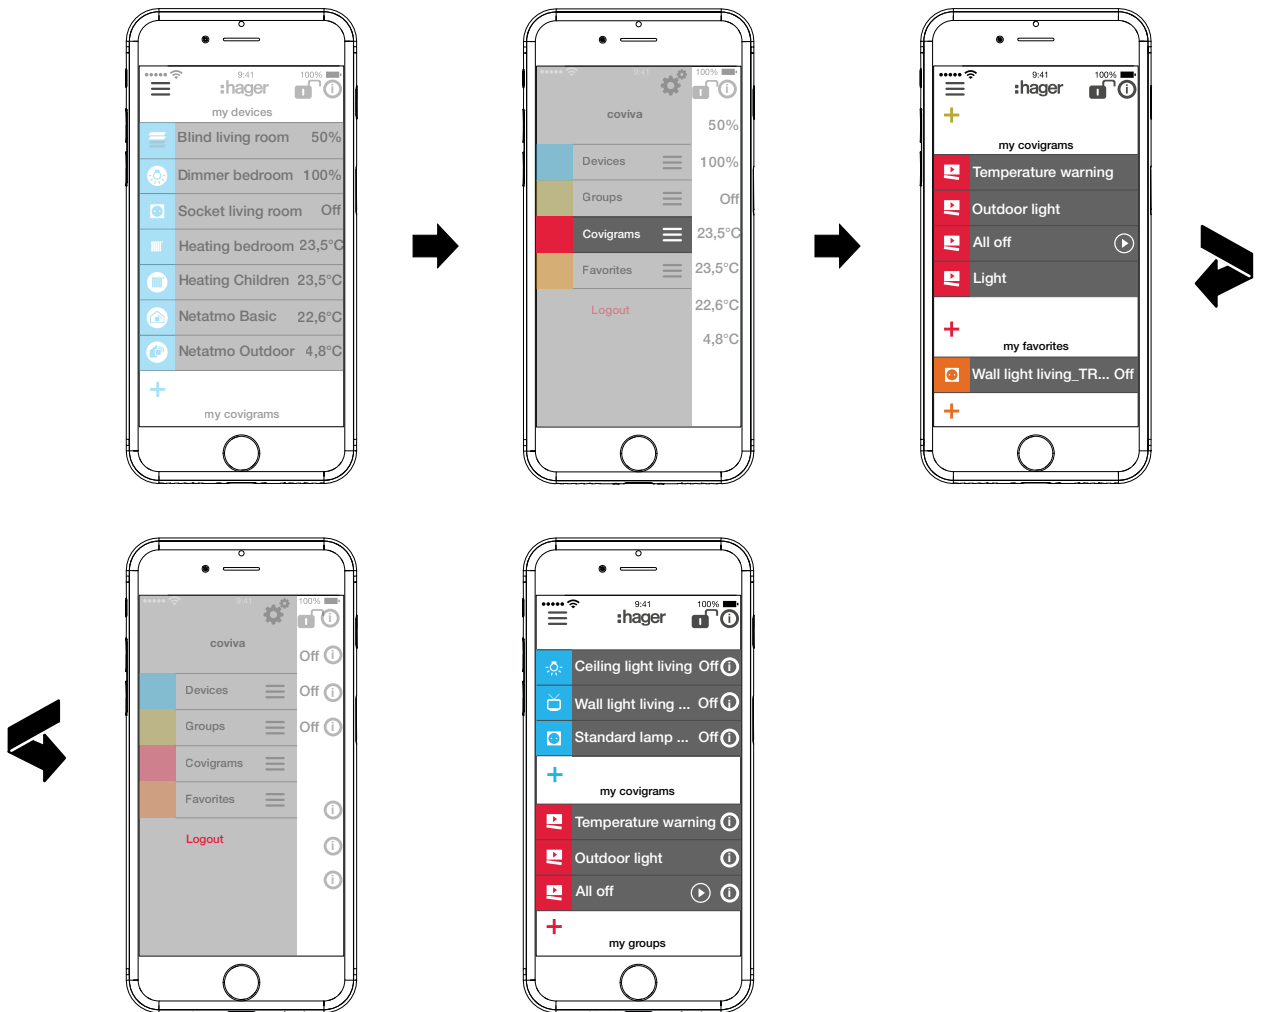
9:41
100%
:hager
my devices
Blind living room 50%
Dimmer bedroom 100%
Socket living room Off
Heating bedroom 23,5°C
Heating Children 23,5°C
Netatmo Basic 22,6°C
Netatmo Outdoor 4,8°C
+
my covigrams

9:41
100%
coviva
50%
Devices
100%
Groups
Off
Covigrams
23,5°C
Favorites
23,5°C
Logout
22,6°C
4,8°C

9:41
100%
:hager
+
my covigrams
Temperature warning
Outdoor light
All off
Light
+
my favorites
Wall light living_TR... Off
+

9:41
100%
coviva
Off
Devices
Off
Groups
Off
Covigrams
Favorites
Logout

9:41
100%
:hager
Ceiling light living Off
Wall light living ... Off
Standard lamp ... Off
+
my covigrams
Temperature warning
Outdoor light
All off
+
my groups